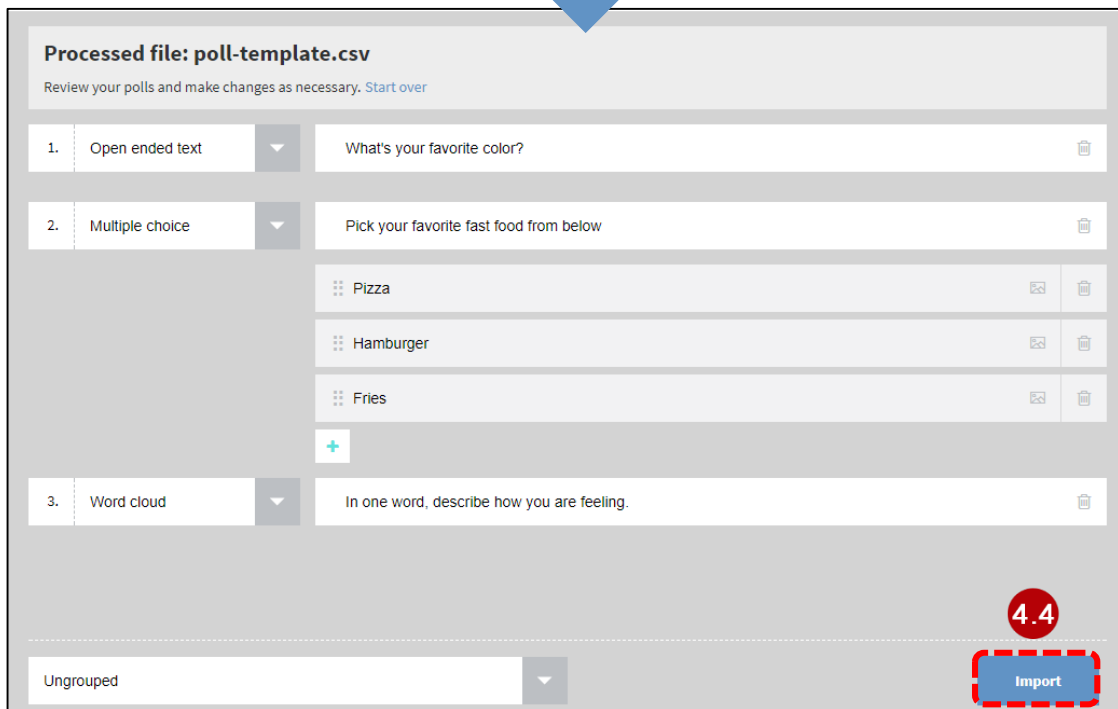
Processed file: poll-template.csv

Review your polls and make changes as necessary. Start over

1. Open ended text

What's your favorite color?

2. Multiple choice

Pick your favorite fast food from below

Pizza

Hamburger

Fries

+

3. Word cloud

In one word, describe how you are feeling.

4.4

Ungrouped

Import